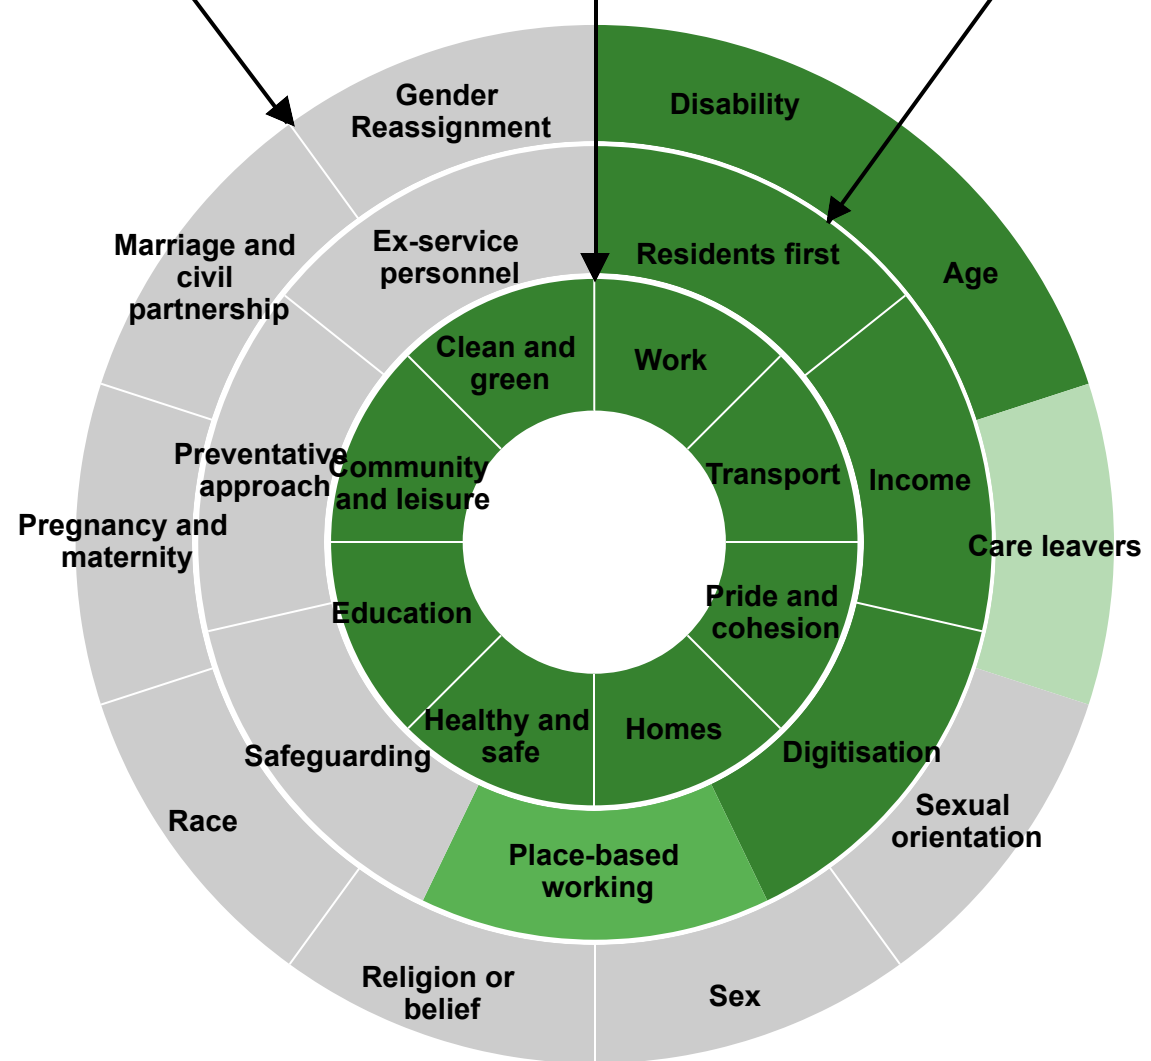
Gender Reassignment

Disability

Marriage and civil partnership

Ex-service personnel

Residents first

Age

Clean and green

Work

Preventative approach

Community and leisure

Transport

Income

Pregnancy and maternity

Care leavers

Education

Pride and cohesion

Healthy and safe

Homes

Safeguarding

Digitisation

Sexual orientation

Race

Place-based working

Religion or belief

Sex